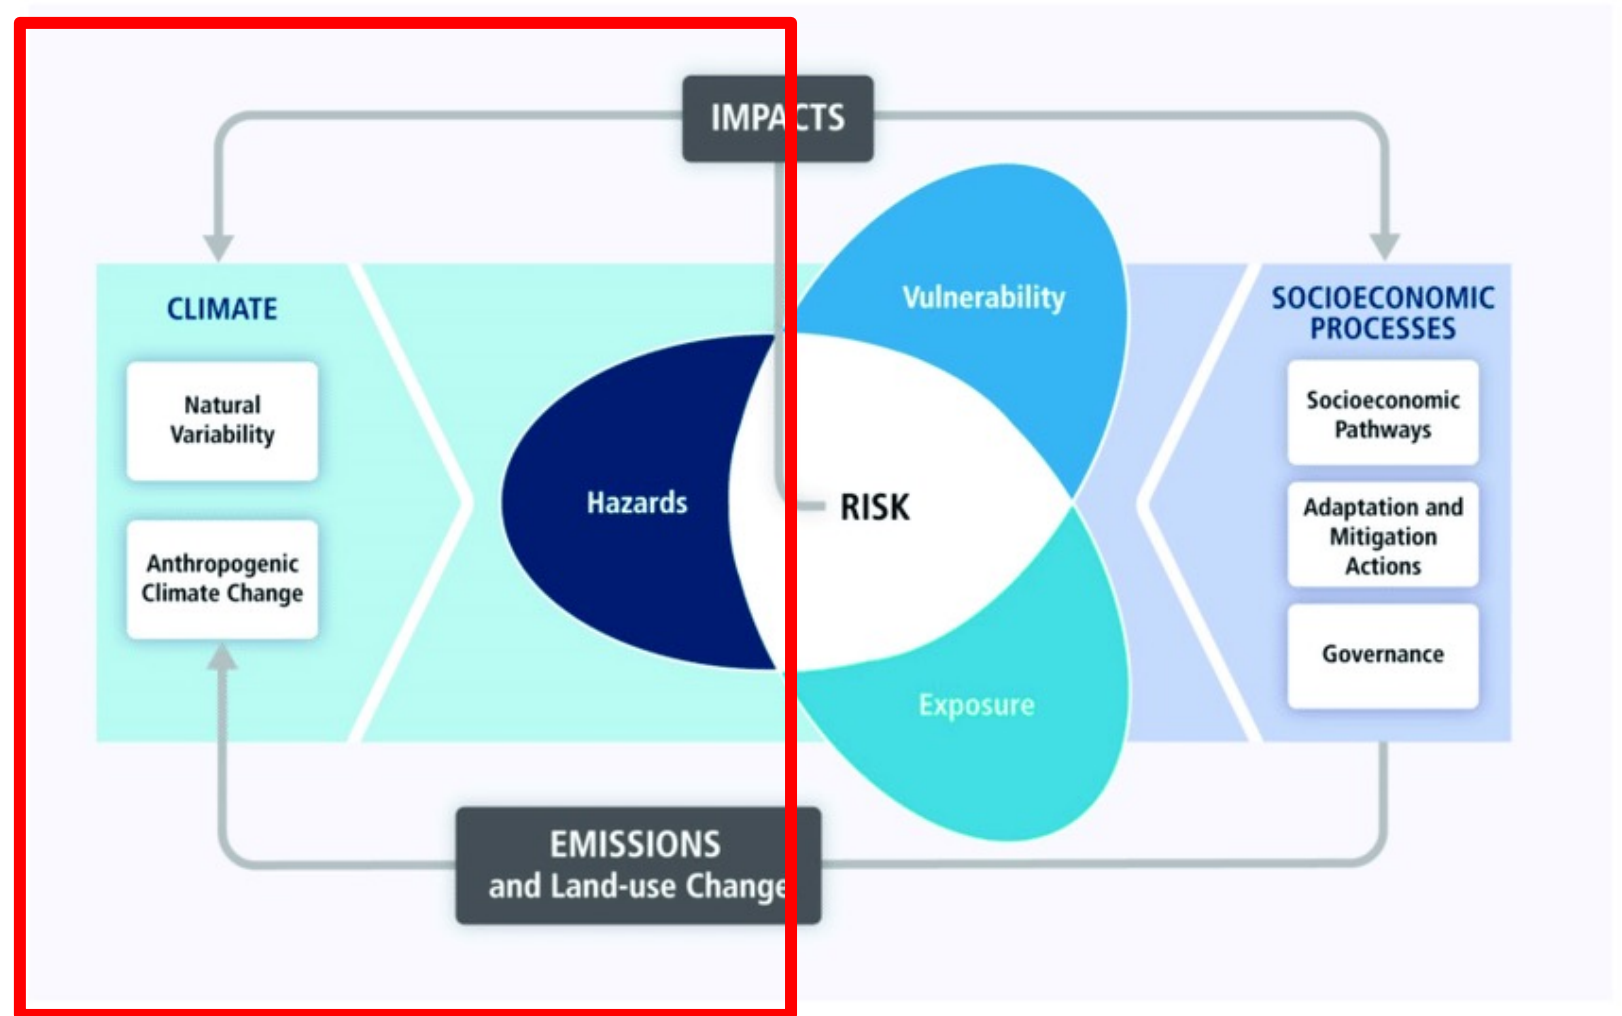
IMPACTS

CLIMATE

Natural Variability

Anthropogenic Climate Change

Hazards

Vulnerability

RISK

Exposure

SOCIOECONOMIC PROCESSES

Socioeconomic Pathways

Adaptation and Mitigation Actions

Governance

EMISSIONS and Land-use Change